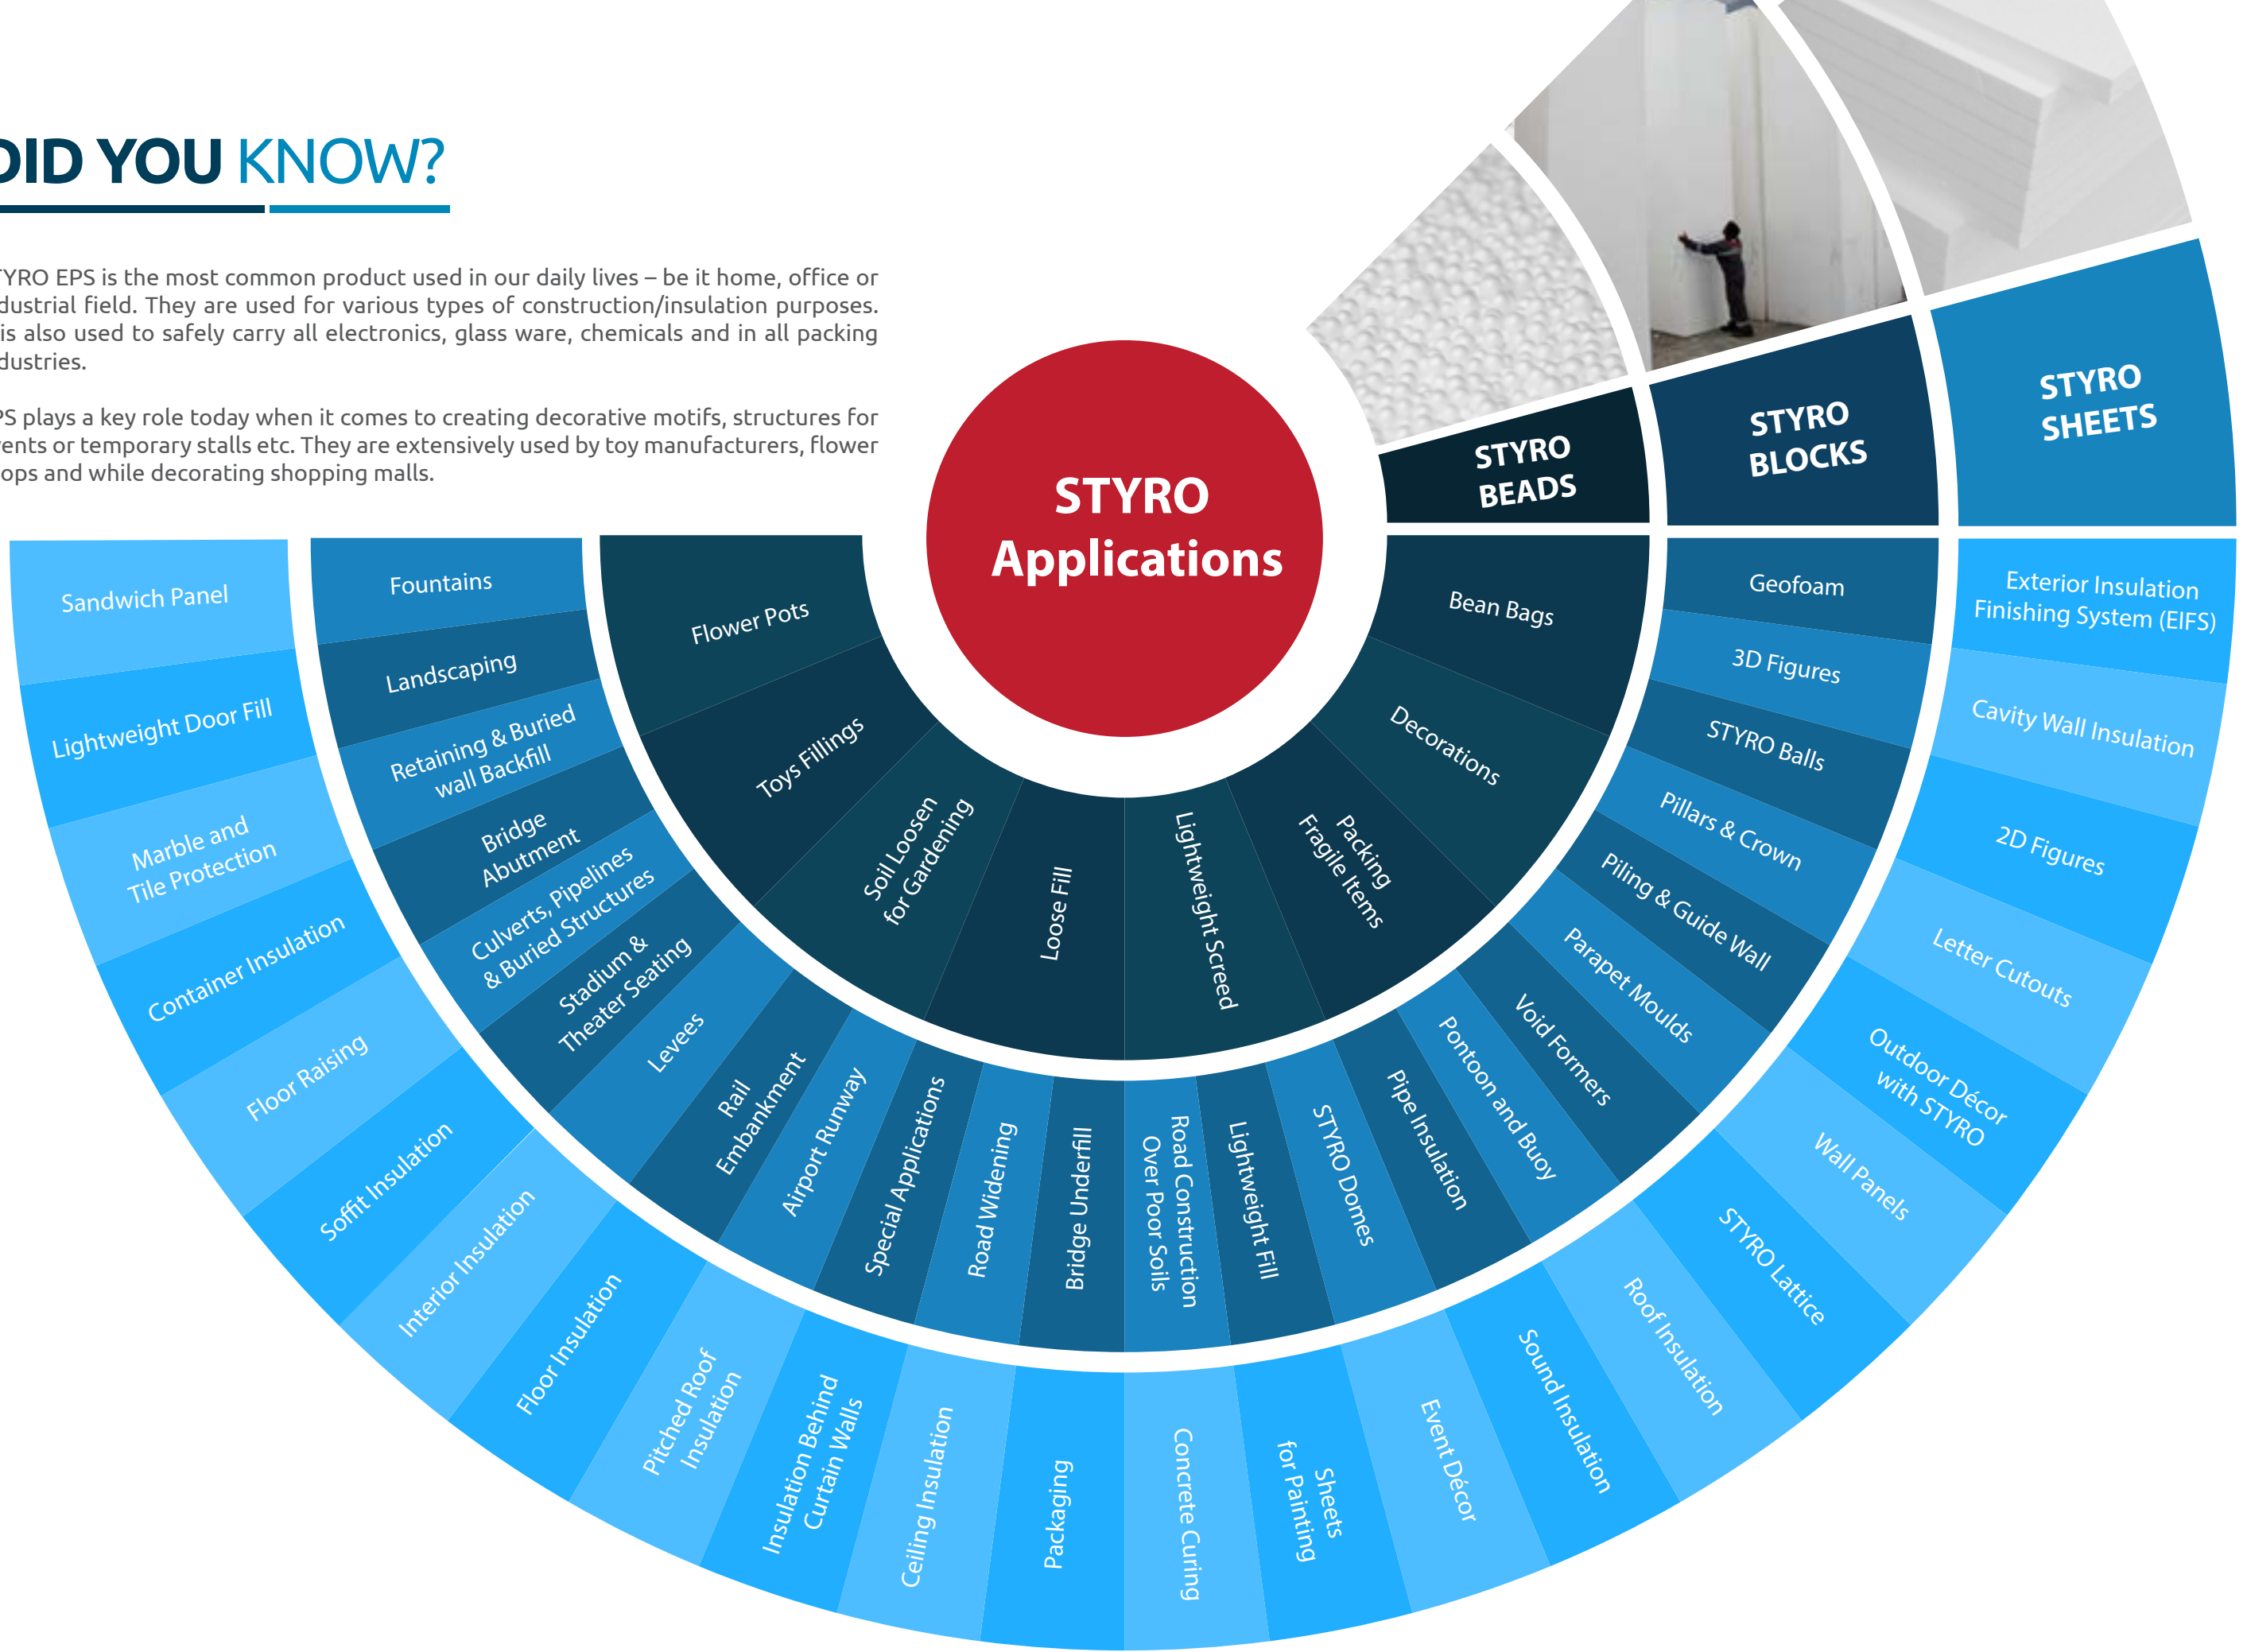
DID YOU KNOW?

YRO EPS is the most common product used in our daily lives – be it home, office or dustrial field. They are used for various types of construction/insulation purposes. is also used to safely carry all electronics, glass ware, chemicals and in all packing dustries.

PS plays a key role today when it comes to creating decorative motifs, structures for ents or temporary stalls etc. They are extensively used by toy manufacturers, flower ops and while decorating shopping malls.

STYRO Applications

STYRO BEADS

STYRO BLOCKS

STYRO SHEETS

Flower Pots
Toys Fillings
Soil Loosen for Gardening
Loose Fill
Lightweight Screed
Packing Fragile Items
Decorations
Bean Bags

Fountains
Landscaping
Retaining & Buried wall Backfill
Bridge Abutment
Culverts, Pipelines & Buried Structures
Stadium & Theater Seating
Levees
Rail Embankment
Airport Runway
Special Applications
Road Widening
Bridge Underfill
Road Construction Over Poor Soils
Lightweight Fill
STYRO Domes
Pipe Insulation
Pontoon and Buoy
Void Formers
Parapet Moulds
Piling & Guide Wall
Pillars & Crown
STYRO Balls
3D Figures
Geofoam

Sandwich Panel
Lightweight Door Fill
Marble and Tile Protection
Container Insulation
Floor Raising
Soffit Insulation
Interior Insulation
Floor Insulation
Pitched Roof Insulation
Insulation Behind Curtain Walls
Ceiling Insulation
Packaging
Concrete Curing
Sheets for Painting
Event Décor
Sound Insulation
Roof Insulation
STYRO Lattice
Wall Panels
Outdoor Décor with STYRO
Letter Cutouts
2D Figures
Cavity Wall Insulation
Exterior Insulation Finishing System (EIFS)